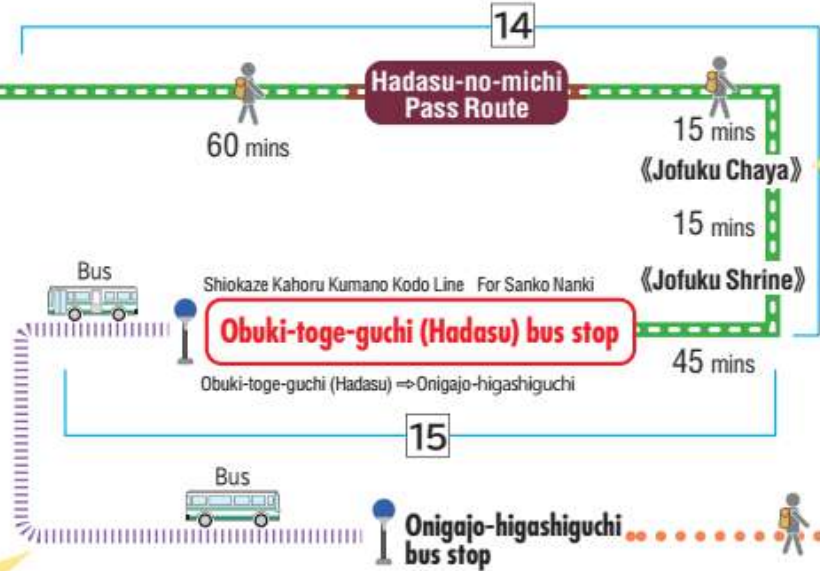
14

Hadasu-no-michi Pass Route

60 mins

15 mins

《Jofuku Chaya》

15 mins

《Jofuku Shrine》

Bus

Shiokaze Kahoru Kumano Kodo Line For Sanko Nanki

Obuki-toge-guchi (Hadasu) bus stop

45 mins

Obuki-toge-guchi (Hadasu) ⇨ Onigajo-higashiguchi

15

Bus

Onigajo-higashiguchi bus stop